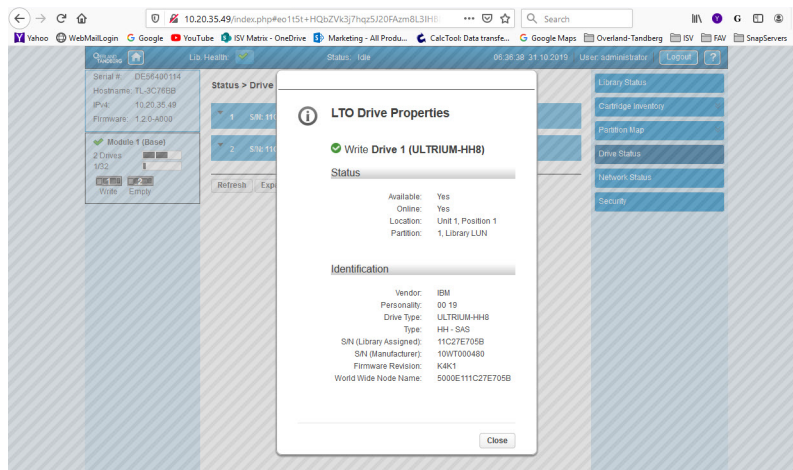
10.20.35.49/index.php#eo1t5t+HQbZVk3j7hqz5J20FAzm8L3IH

Search

Yahoo WebMailLogin Google YouTube ISV Matrix - OneDrive Marketing - All Produ... CalcTool: Data transfe... Google Maps Overland-Tandberg ISV FAV SnapServers

Overland TANDBERG

Lib. Health:

Status: Idle

06:36:38 31.10.2019 User: administrator Logout ?

Serial #: DE56400114
Hostname: TL-3C76BB
IPv4: 10.20.35.49
Firmware: 1.2.0-A000

Module 1 (Base)
2 Drives
1/32
Write Empty

Status > Drive

1 S/N: 11

2 S/N: 11

Refresh Exp

Library Status
Cartridge Inventory
Partition Map
Drive Status
Network Status
Security

LTO Drive Properties

Write Drive 1 (ULTRIUM-HH8)

Status

| | |
|---|---|
| Available: | Yes |
| Online: | Yes |
| Location: | Unit 1, Position 1 |
| Partition: | 1, Library LUN |

Identification

| | |
|---|---|
| Vendor: | IBM |
| Personality: | 00 19 |
| Drive Type: | ULTRIUM-HH8 |
| Type: | HH - SAS |
| S/N (Library Assigned): | 11C27E705B |
| S/N (Manufacturer): | 10WT000480 |
| Firmware Revision: | K4K1 |
| World Wide Node Name: | 5000E111C27E705B |

Close